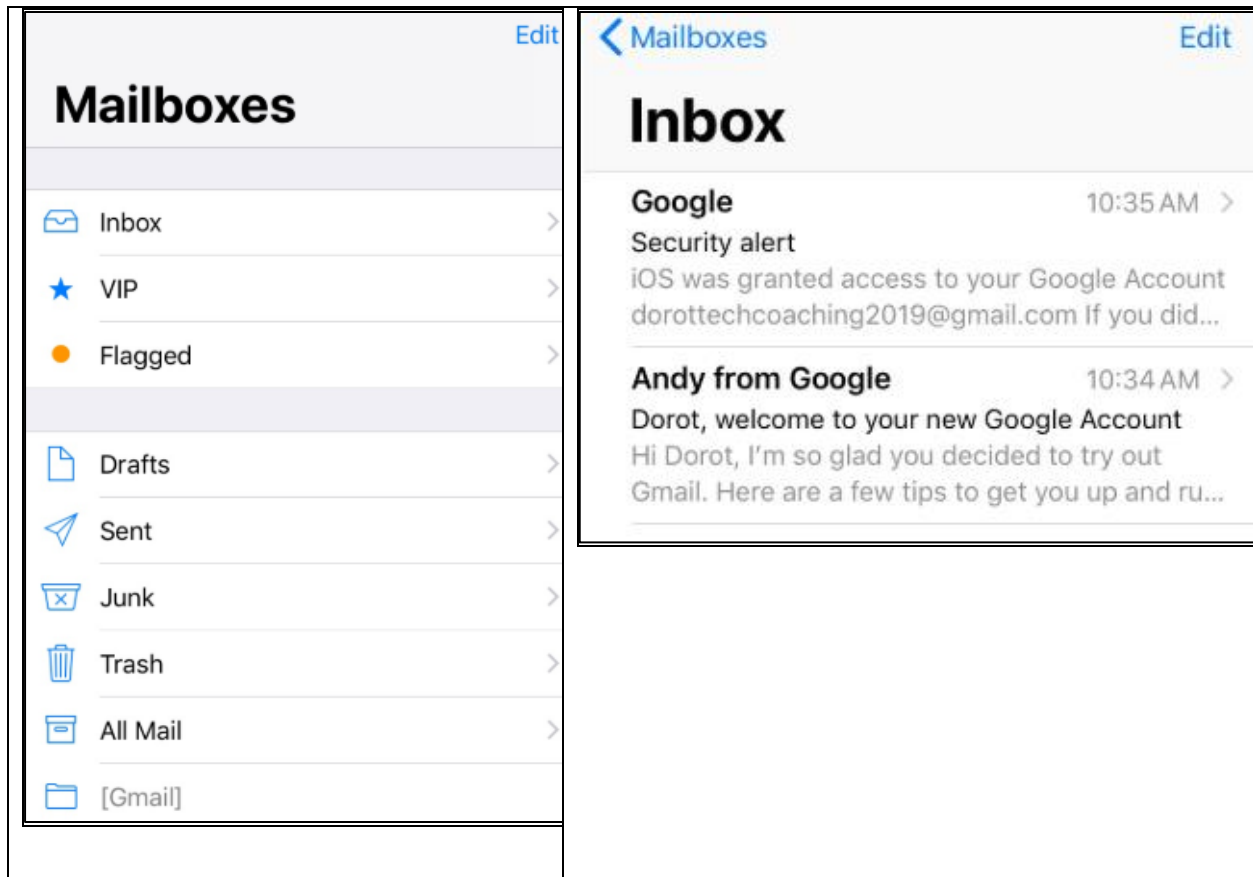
Edit

Mailboxes

Inbox

VIP

Flagged

Drafts

Sent

Junk

Trash

All Mail

[Gmail]

Mailboxes

Edit

Inbox

Google
10:35 AM
Security alert
iOS was granted access to your Google Account dorottechcoaching2019@gmail.com If you did...

Andy from Google
10:34 AM
Dorot, welcome to your new Google Account
Hi Dorot, I'm so glad you decided to try out Gmail. Here are a few tips to get you up and ru...